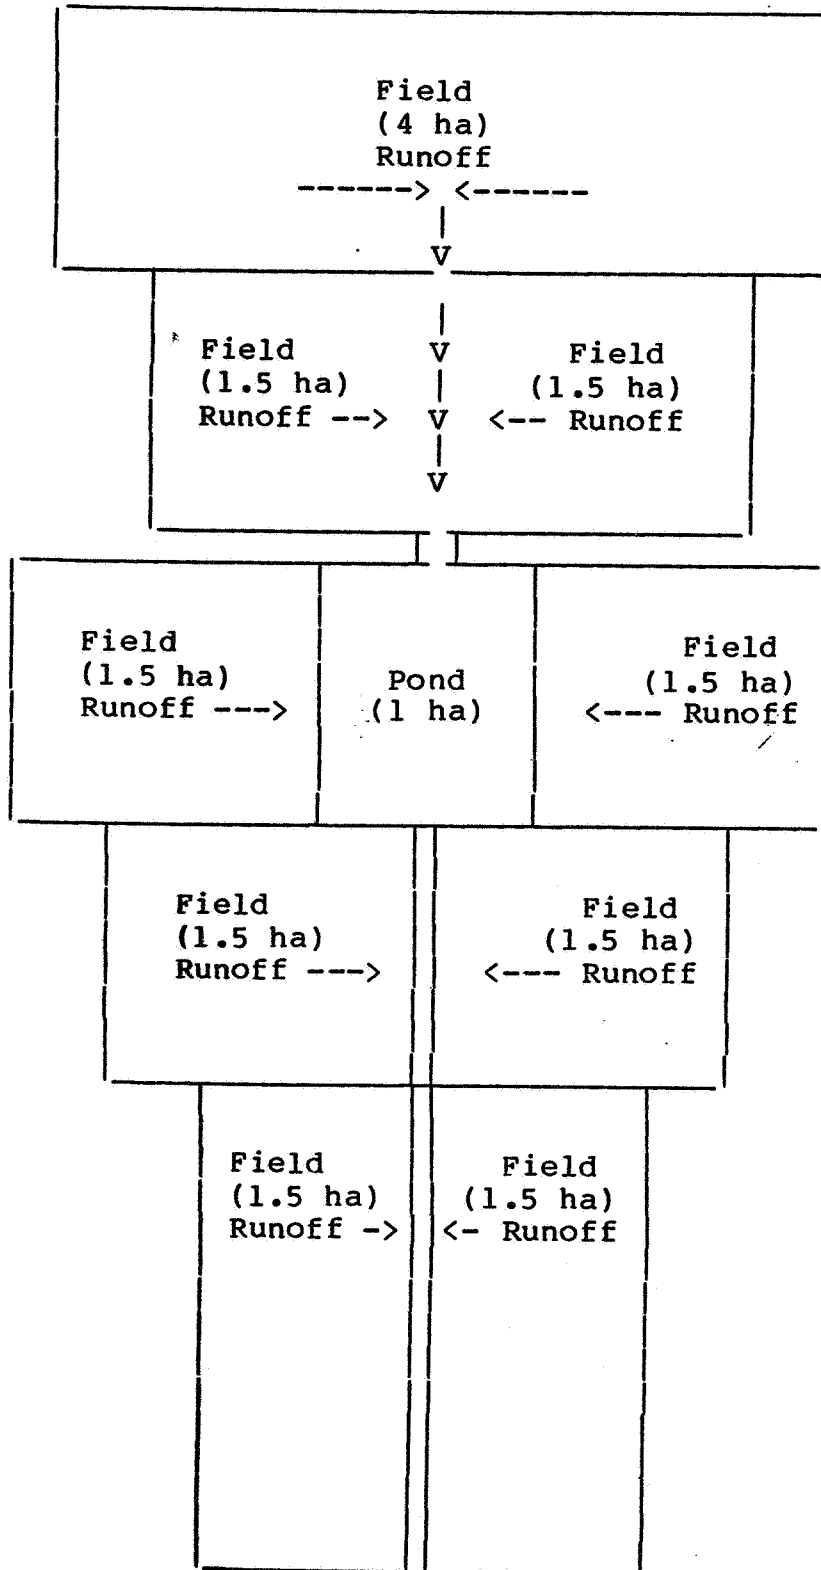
Field
(4 ha)
Runoff
------> <------
|
V

|
Field V Field
(1.5 ha) | (1.5 ha)
Runoff --> V <-- Runoff
|
V

Field
(1.5 ha)
Runoff --->

Pond
(1 ha)

Field
(1.5 ha)
<--- Runoff

Field
(1.5 ha)
Runoff --->

Field
(1.5 ha)
<--- Runoff

Field
(1.5 ha)
Runoff ->

Field
(1.5 ha)
<- Runoff